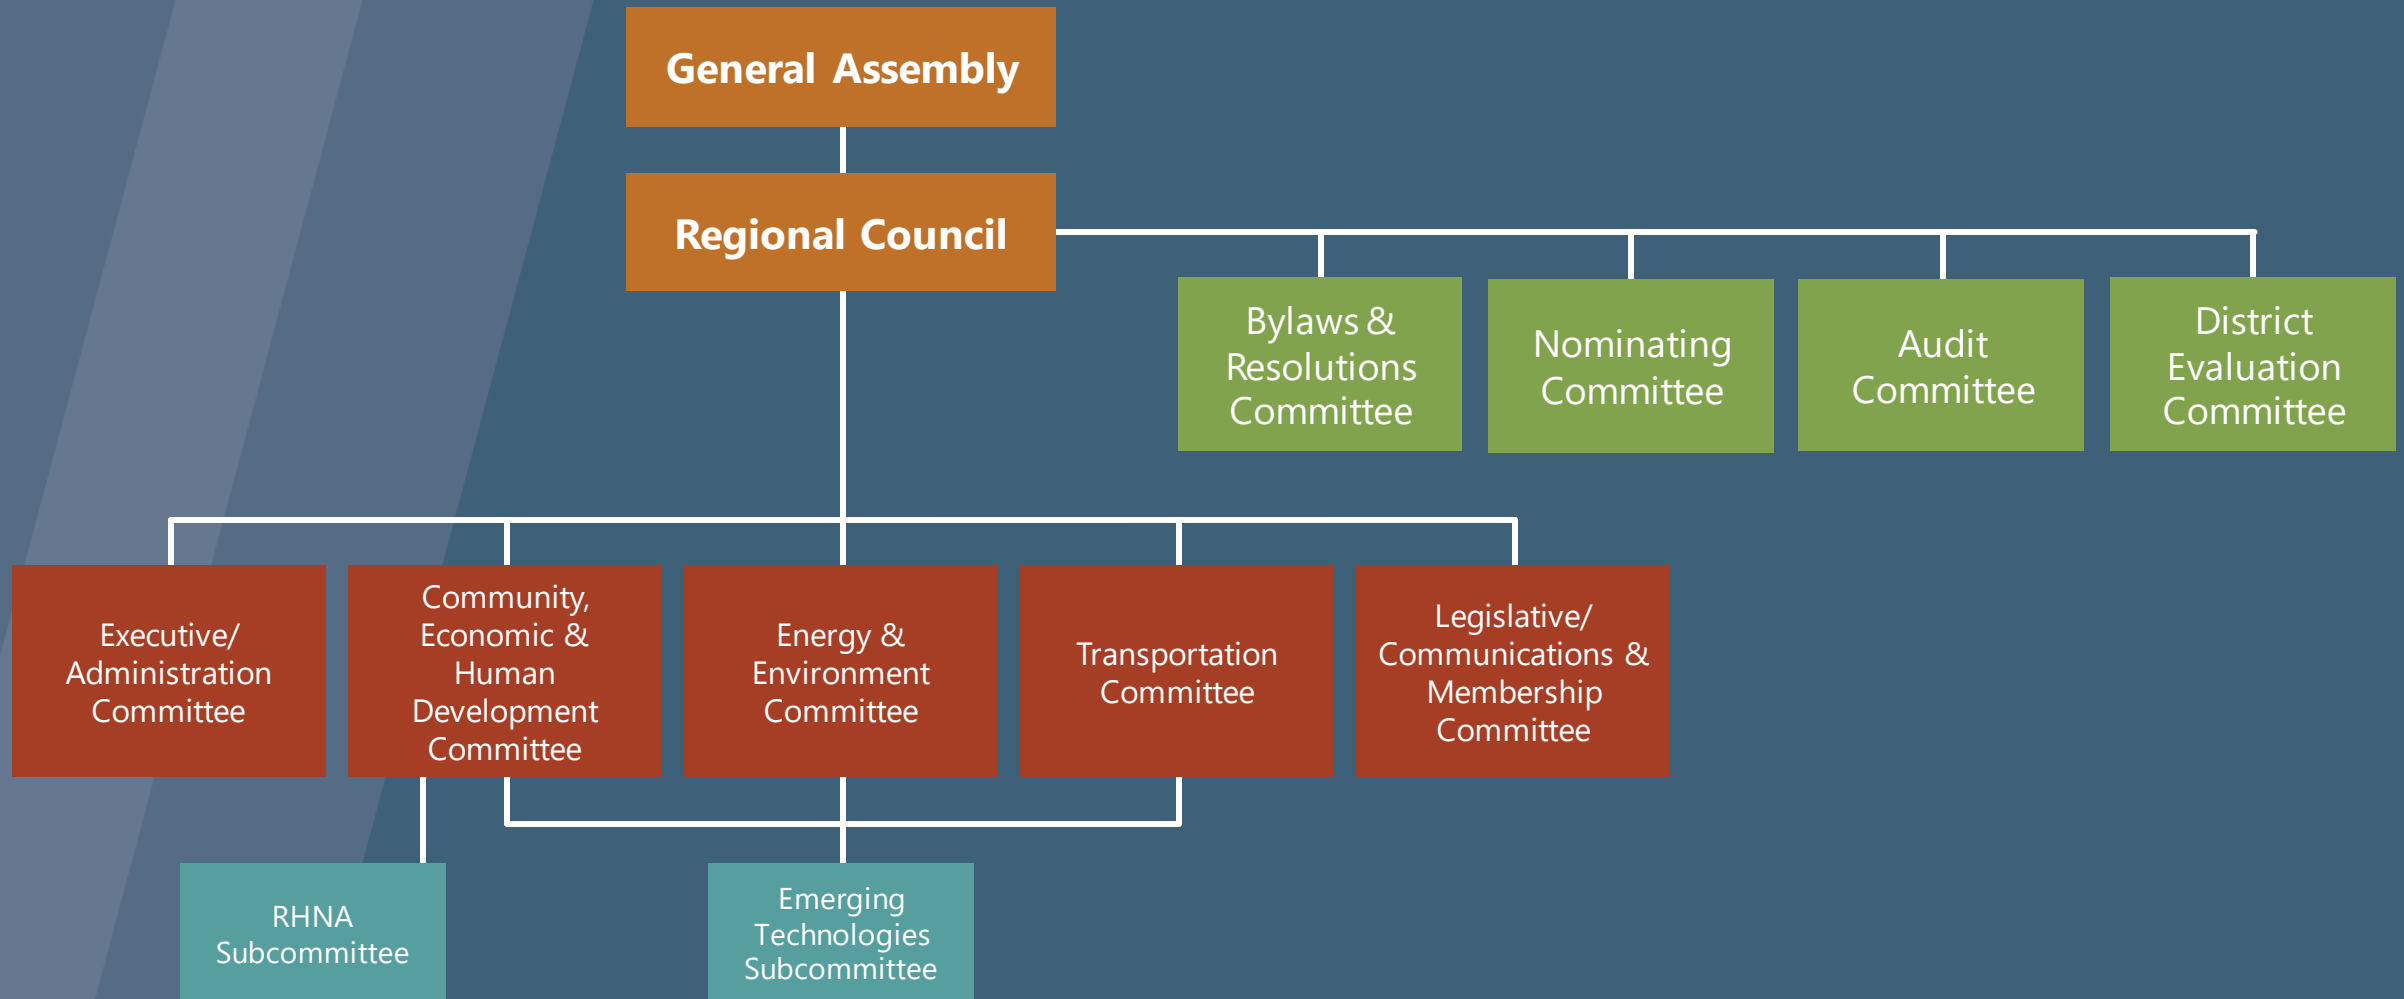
General Assembly

Regional Council

Bylaws & Resolutions Committee

Nominating Committee

Audit Committee

District Evaluation Committee

Executive/ Administration Committee

Community, Economic & Human Development Committee

Energy & Environment Committee

Transportation Committee

Legislative/ Communications & Membership Committee

RHNA Subcommittee

Emerging Technologies Subcommittee